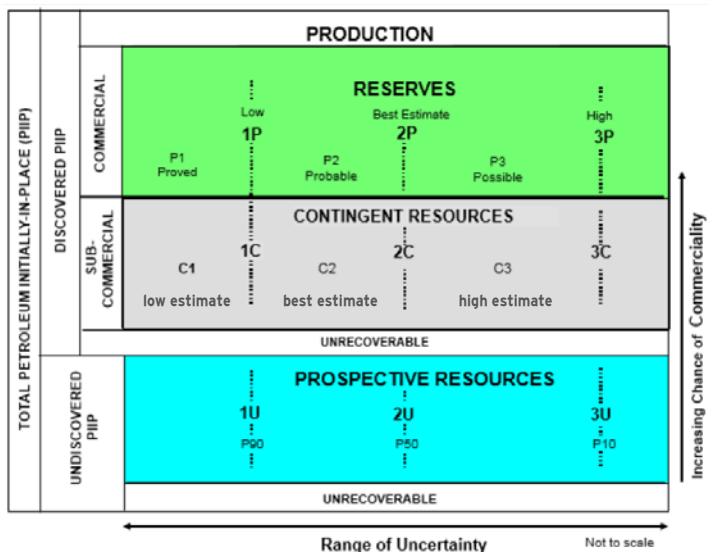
TOTAL PETROLEUM INITIALLY-IN-PLACE (PIIP)

DISCOVERED PIIP

PRODUCTION

COMMERCIAL

RESERVES

Low
1P

Best Estimate
2P

High
3P

P1
Proved

P2
Probable

P3
Possible

SUB-COMMERCIAL

CONTINGENT RESOURCES

1C

2C

3C

C1
low estimate

C2
best estimate

C3
high estimate

UNRECOVERABLE

UNDISCOVERED PIIP

PROSPECTIVE RESOURCES

1U
P90

2U
P50

3U
P10

UNRECOVERABLE

Increasing Chance of Commerciality

Range of Uncertainty

Not to scale